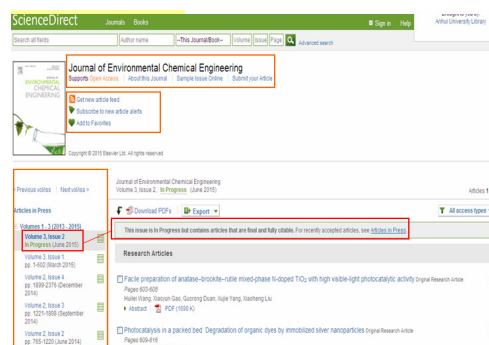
ScienceDirect Journals Books

Sign in Help

Anhui University Library

Search all fields | Author name | —This Journal/Book— | Volume | Issue | Page | Advanced search

JOURNAL OF ENVIRONMENTAL CHEMICAL ENGINEERING

Journal of Environmental Chemical Engineering
Supports Open Access | About this Journal | Sample Issue Online | Submit your Article

Get new article feed
Subscribe to new article alerts
Add to Favorites

Copyright © 2015 Elsevier Ltd. All rights reserved

< Previous vol/iss | Next vol/iss >

Articles in Press

Volumes 1 - 3 (2013 - 2015)

Volume 3, Issue 2
In Progress (June 2015)

Volume 3, Issue 1
pp. 1-602 (March 2015)

Volume 2, Issue 4
pp. 1899-2376 (December 2014)

Volume 2, Issue 3
pp. 1221-1898 (September 2014)

Volume 2, Issue 2
pp. 765-1220 (June 2014)

Journal of Environmental Chemical Engineering
Volume 3, Issue 2, In Progress (June 2015)

Articles 1

Download PDFs | Export

All access types

This issue is In Progress but contains articles that are final and fully citable. For recently accepted articles, see Articles in Press

Research Articles

Facile preparation of anatase–brookite–rutile mixed-phase N-doped $TiO_2$ with high visible-light photocatalytic activity Original Research Article
Pages 603-608
Huilei Wang, Xiaoyan Gao, Guorong Duan, Xujie Yang, Xiaoheng Liu
Abstract | PDF (1690 K)

Photocatalysis in a packed bed: Degradation of organic dyes by immobilized silver nanoparticles Original Research Article
Pages 609-616